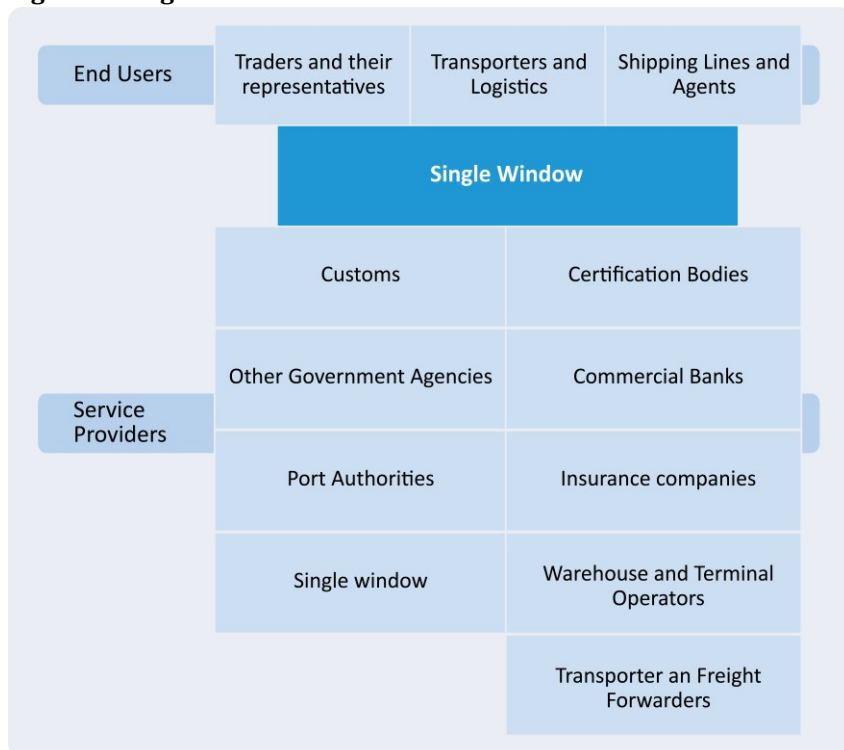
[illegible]

End Users

Traders and their representatives

Transporters and Logistics

Shipping Lines and Agents

Single Window

Customs

Certification Bodies

Other Government Agencies

Commercial Banks

Service Providers

Port Authorities

Insurance companies

Single window

Warehouse and Terminal Operators

Transporter an Freight Forwarders